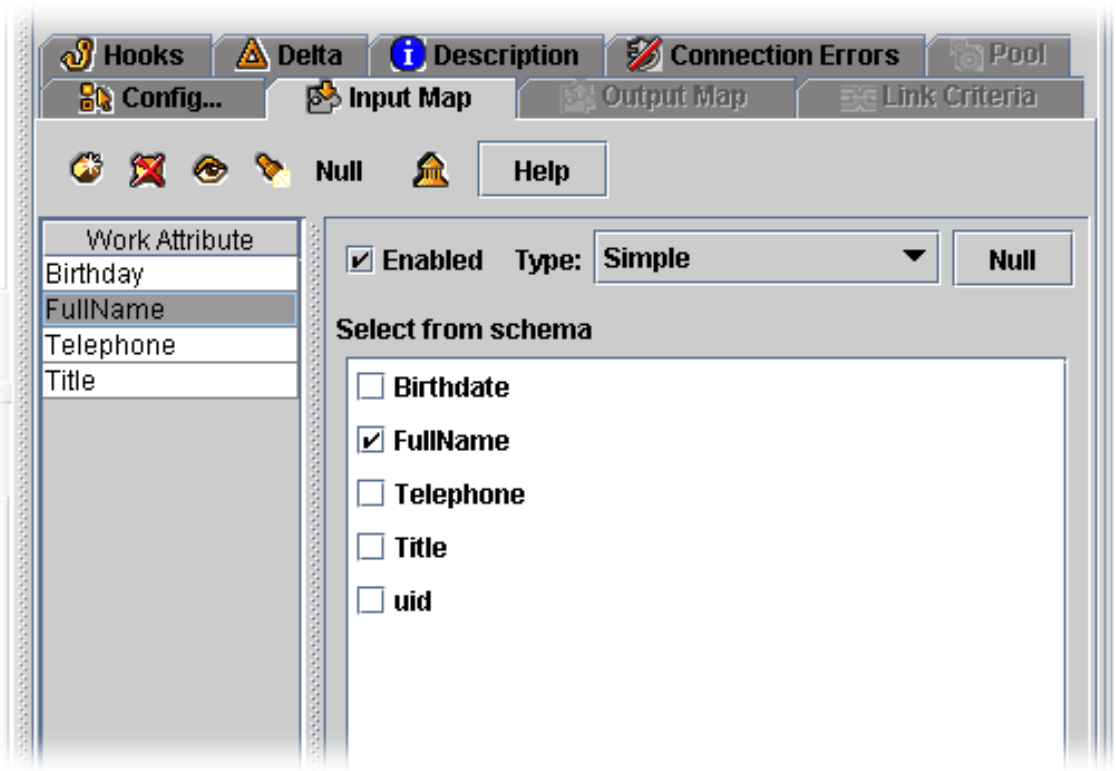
Hooks Delta Description Connection Errors Pool
Config... Input Map Output Map Link Criteria

Null Help

| Work Attribute |
|---|
| Birthday |
| FullName |
| Telephone |
| Title |

Enabled Type: Simple Null

Select from schema

Birthdate
FullName
Telephone
Title
uid